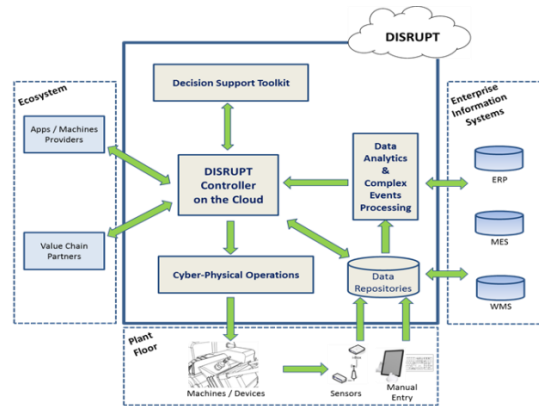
DISRUPT

Ecosystem

Apps / Machines Providers

Value Chain Partners

Decision Support Toolkit

DISRUPT Controller on the Cloud

Cyber-Physical Operations

Data Analytics & Complex Events Processing

Data Repositories

Enterprise Information Systems

ERP

MES

WMS

Plant Floor

Machines / Devices

Sensors

Manual Entry